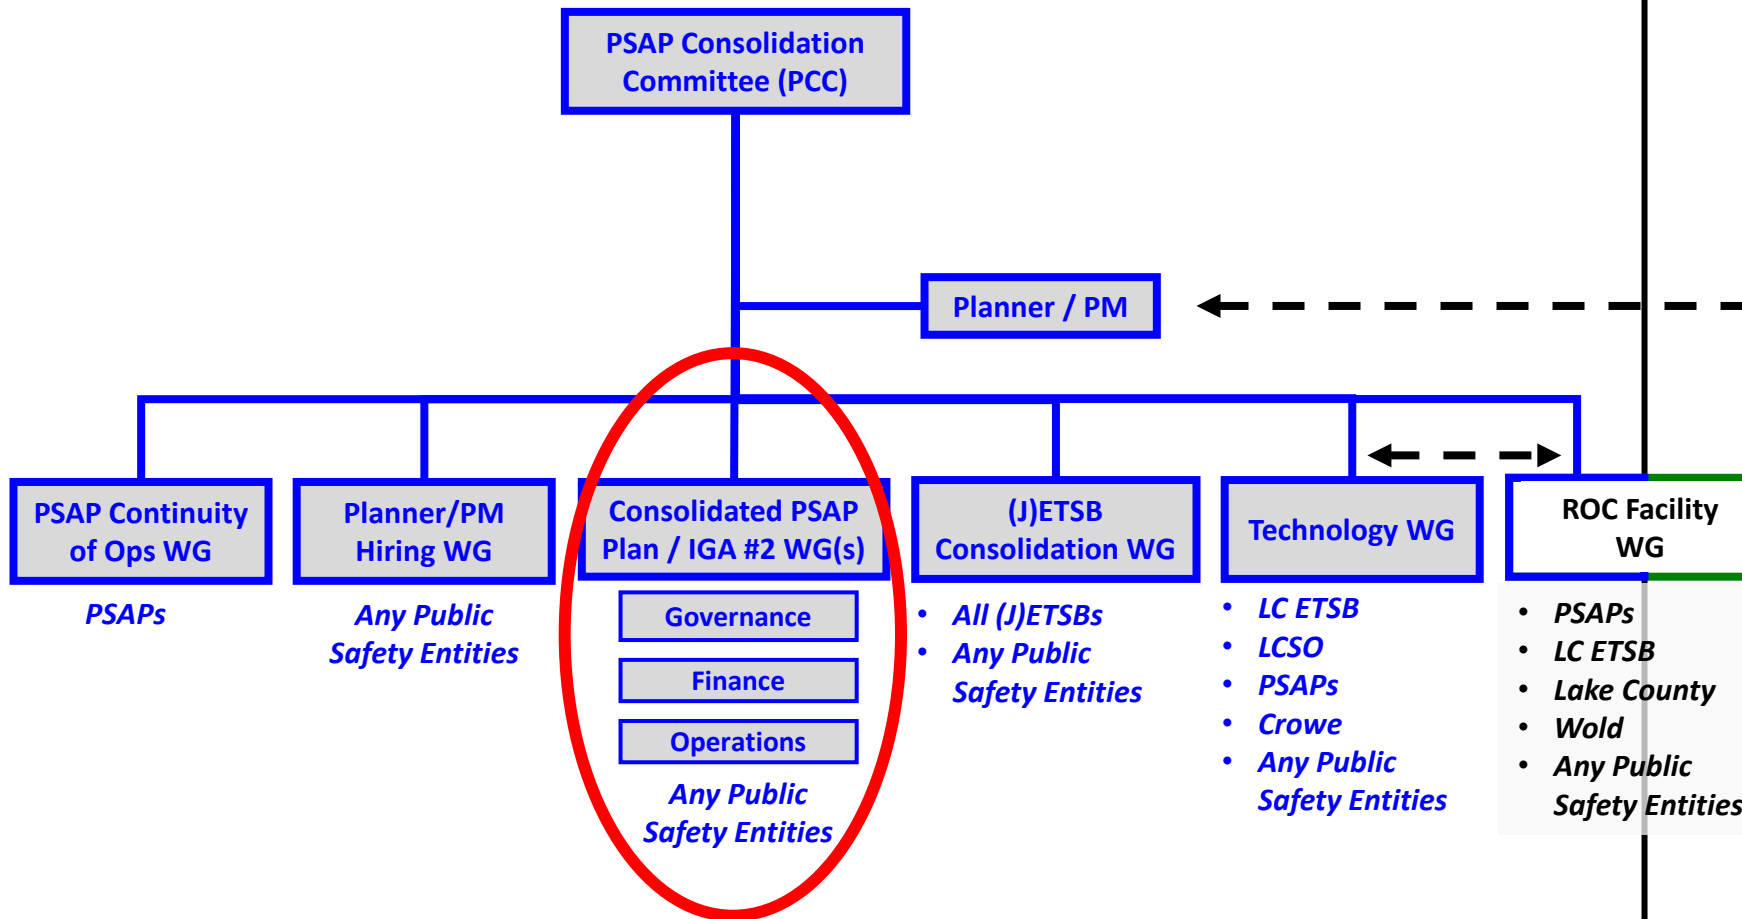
PSAP Consolidation Committee (PCC)

Planner / PM

PSAP Continuity of Ops WG

PSAPs

Planner/PM Hiring WG

Any Public Safety Entities

Consolidated PSAP Plan / IGA #2 WG(s)

Governance

Finance

Operations

Any Public Safety Entities

(J)ETSB Consolidation WG

- All (J)ETSBs
- Any Public Safety Entities

Technology WG

- LC ETSB
- LCSO
- PSAPs
- Crowe
- Any Public Safety Entities

ROC Facility WG

- PSAPs
- LC ETSB
- Lake County
- Wold
- Any Public Safety Entities